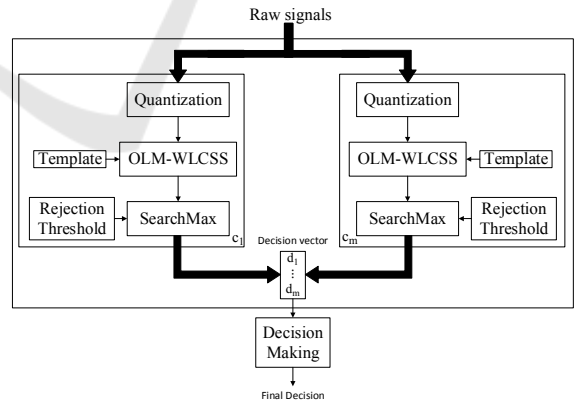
Raw signals

Quantization

Template

OLM-WLCSS

Rejection Threshold

SearchMax

$c_1$

Quantization

OLM-WLCSS

Template

SearchMax

Rejection Threshold

$c_m$

Decision vector

$d_1$
$\vdots$
$d_m$

Decision Making

Final Decision